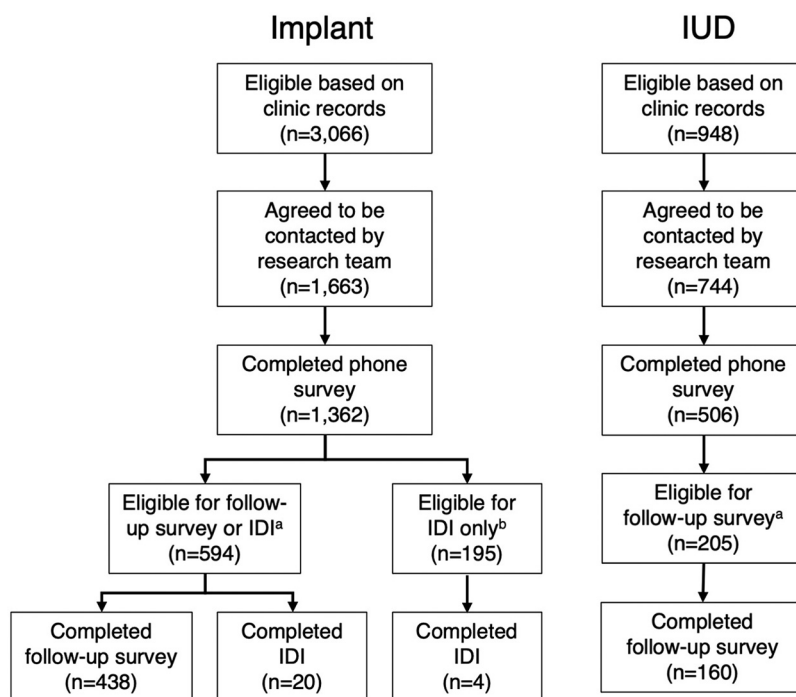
Implant

Eligible based on clinic records (n=3,066)

Agreed to be contacted by research team (n=1,663)

Completed phone survey (n=1,362)

Eligible for follow-up survey or IDI$^{a}$ (n=594)

Eligible for IDI only$^{b}$ (n=195)

Completed follow-up survey (n=438)

Completed IDI (n=20)

Completed IDI (n=4)

IUD

Eligible based on clinic records (n=948)

Agreed to be contacted by research team (n=744)

Completed phone survey (n=506)

Eligible for follow-up survey$^{a}$ (n=205)

Completed follow-up survey (n=160)